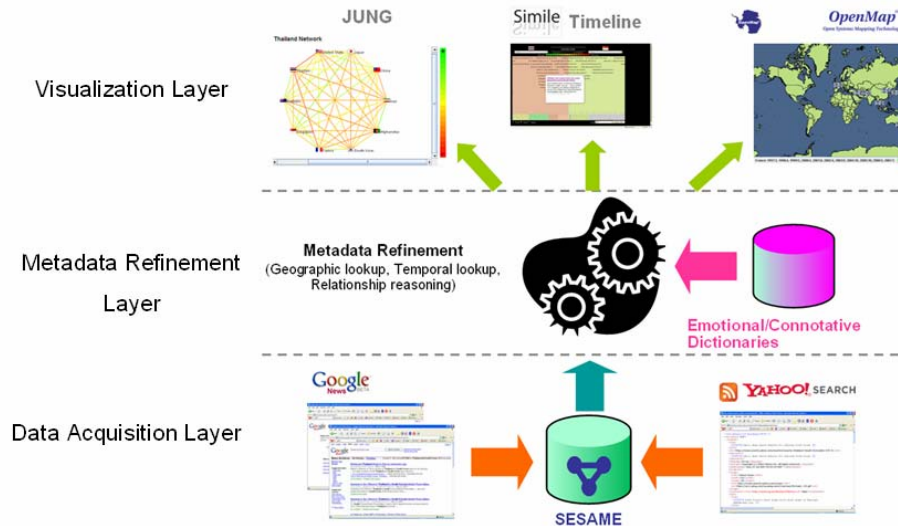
JUNG

Thailand Network

Simile Timeline

OpenMap
Open Systems Mapping Technology

Visualization Layer

Metadata Refinement Layer

Metadata Refinement
(Geographic lookup, Temporal lookup, Relationship reasoning)

Emotional/Connotative Dictionaries

Data Acquisition Layer

Google News

YAHOO! SEARCH

SESAME